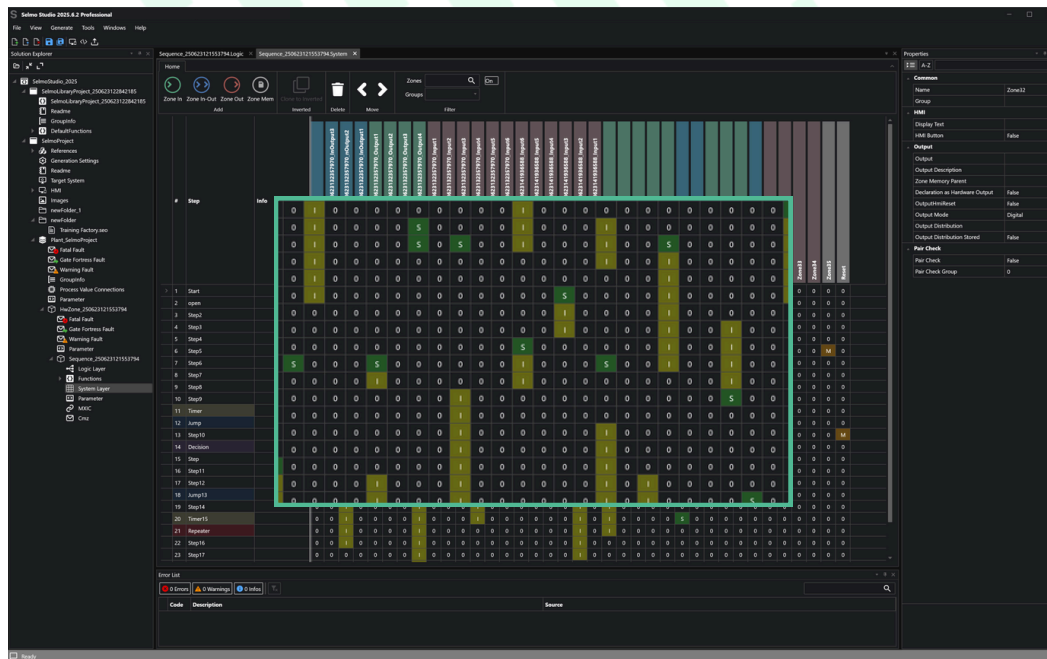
Selmo Studio 2025.6.2 Professional

File View Generate Tools Windows Help

Solution Explorer

SelmoStudio_2025
SelmoLibraryProject_250623122842185
SelmoLibraryProject_250623122842185
Readme
GroupInfo
DefaultFunctions
SelmoProject
References
Generation Settings
Readme
Target System
HMI
Images
newFolder_1
newFolder
Training Factory.seo
Plant_SelmoProject
Fatal Fault
Gate Fortress Fault
Warning Fault
GroupInfo
Process Value Connections
Parameter
HwZone_250623121553794
Fatal Fault
Gate Fortress Fault
Warning Fault
Parameter
Sequence_250623121553794
Logic Layer
Functions
System Layer
Parameter
MXIC
Cmz

Sequence_250623121553794.Logic Sequence_250623121553794.System

Home

Zone In Zone In-Out Zone Out Zone Mem
Add
Inverted
Delete
Move
Zones
Groups
Filter
On

| # | Step | Info |
|---|---|---|
| 1 | Start | |
| 2 | open | |
| 3 | Step2 | |
| 4 | Step3 | |
| 5 | Step4 | |
| 6 | Step5 | |
| 7 | Step6 | |
| 8 | Step7 | |
| 9 | Step8 | |
| 10 | Step9 | |
| 11 | Timer | |
| 12 | Jump | |
| 13 | Step10 | |
| 14 | Decision | |
| 15 | Step | |
| 16 | Step11 | |
| 17 | Step12 | |
| 18 | Jump13 | |
| 19 | Step14 | |
| 20 | Timer15 | |
| 21 | Repeater | |
| 22 | Step16 | |
| 23 | Step17 | |

Zone33 Zone34 Zone35 Reset

Properties

A-Z
Common
Name Zone32
Group
HMI
Display Text
HMI Button False
Output
Output
Output Description
Zone Memory Parent
Declaration as Hardware Output False
OutputHmiReset False
Output Mode Digital
Output Distribution
Output Distribution Stored False
Pair Check
Pair Check False
Pair Check Group 0

Error List
0 Errors 0 Warnings 0 Infos
Code Description Source

Ready